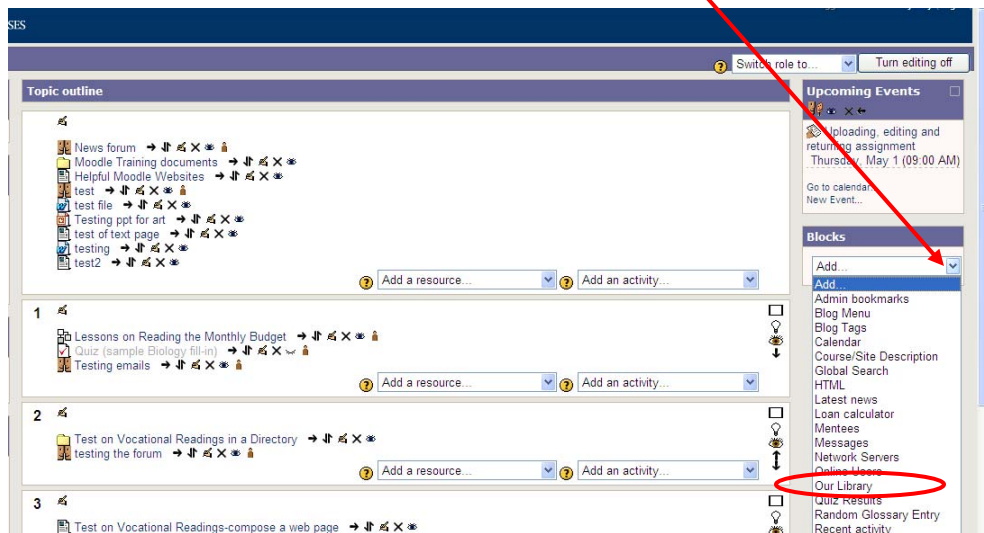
SES

Switch role to...
Turn editing off

Topic outline

News forum
Moodle Training documents
Helpful Moodle Websites
test
test file
Testing ppt for art
test of text page
testing
test2

Add a resource...
Add an activity...

1

Lessons on Reading the Monthly Budget
Quiz (sample Biology fill-in)
Testing emails

Add a resource...
Add an activity...

2

Test on Vocational Readings in a Directory
testing the forum

Add a resource...
Add an activity...

3

Test on Vocational Readings-compose a web page

Upcoming Events

Uploading, editing and returning assignment
Thursday, May 1 (09:00 AM)

Go to calendar...
New Event...

Blocks

Add...

Add...
Admin bookmarks
Blog Menu
Blog Tags
Calendar
Course/Site Description
Global Search
HTML
Latest news
Loan calculator
Mentees
Messages
Network Servers
Online Users
Our Library
Quiz Results
Random Glossary Entry
Recent activity